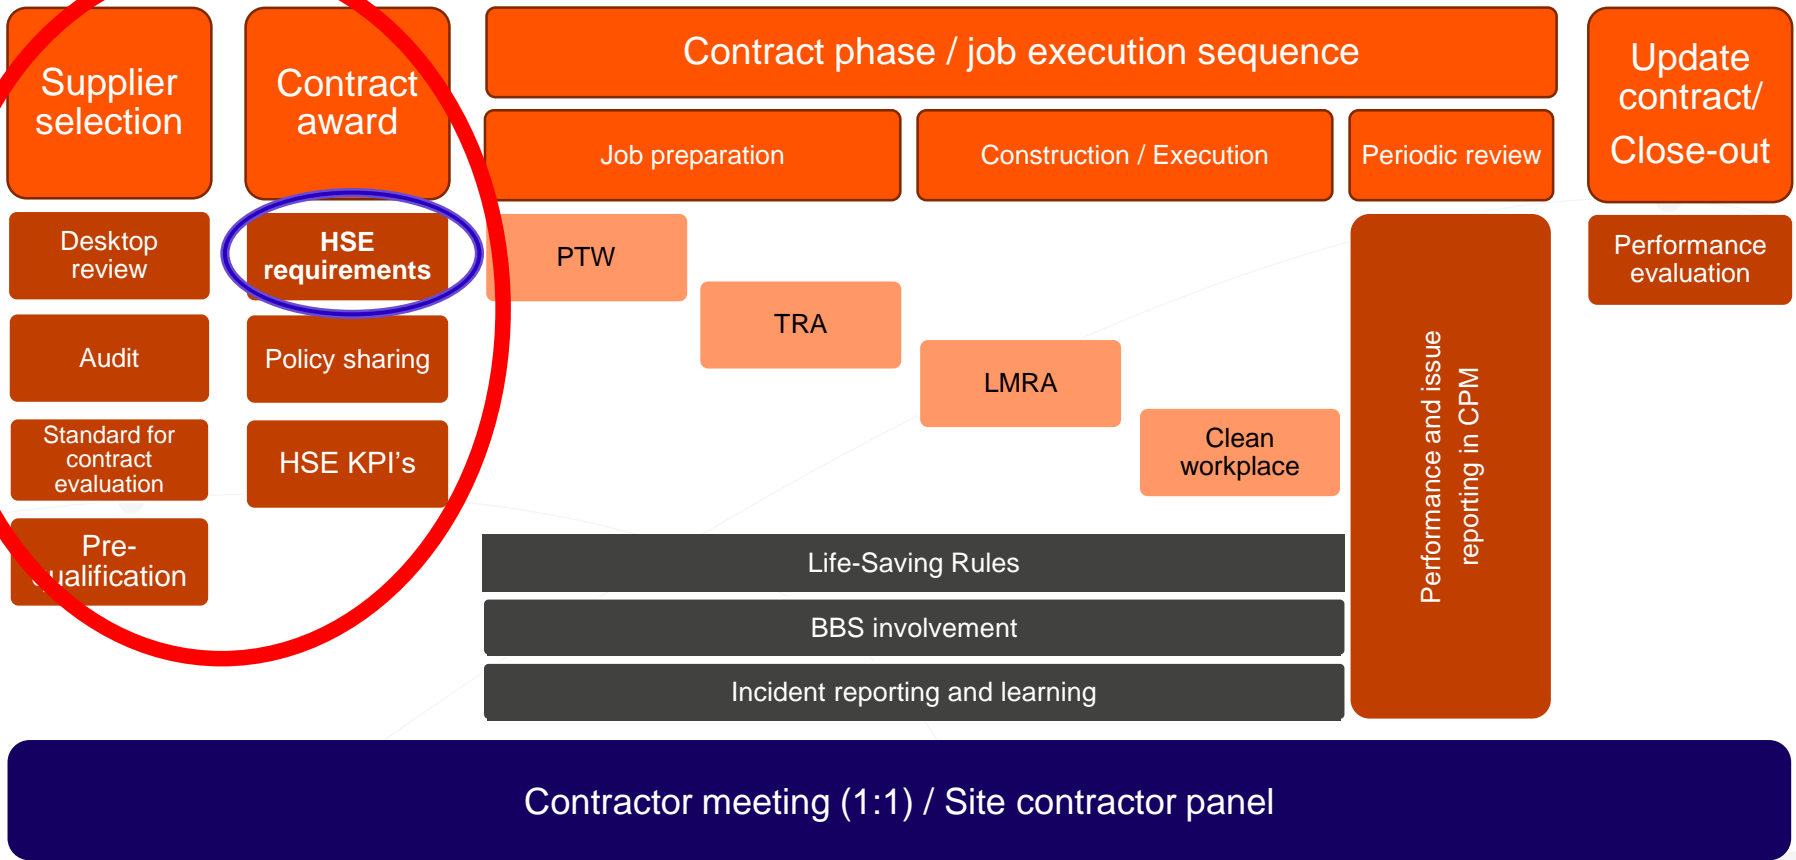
Supplier selection

Contract award

Contract phase / job execution sequence

Update contract/ Close-out

Job preparation

Construction / Execution

Periodic review

Desktop review

HSE requirements

PTW

Performance evaluation

TRA

Audit

Policy sharing

LMRA

Standard for contract evaluation

HSE KPI's

Clean workplace

Performance and issue reporting in CPM

Pre-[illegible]ualification

Life-Saving Rules

BBS involvement

Incident reporting and learning

Contractor meeting (1:1) / Site contractor panel